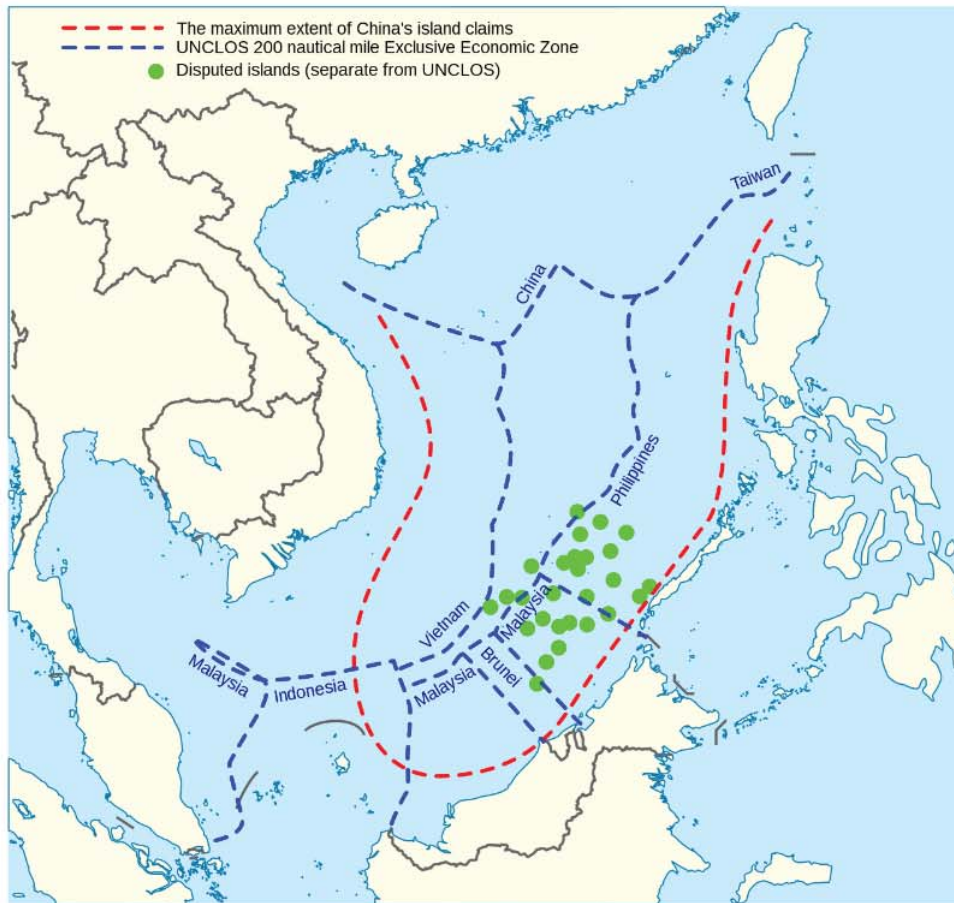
The maximum extent of China's island claims
UNCLOS 200 nautical mile Exclusive Economic Zone
Disputed islands (separate from UNCLOS)

Taiwan
China
Philippines
Malaysia
Vietnam
Brunei
Malaysia
Malaysia
Indonesia